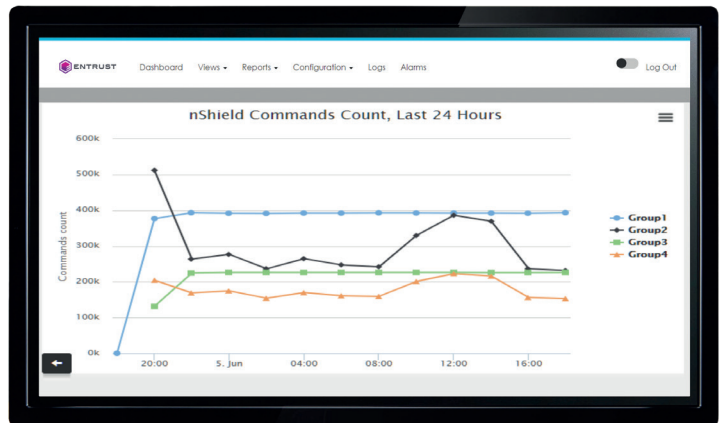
ENTRUST Dashboard Views ▾ Reports ▾ Configuration ▾ Logs Alarms Log Out

nShield Commands Count, Last 24 Hours

600k
500k
400k
300k
200k
100k
0k

Commands count

20:00 5. Jun 04:00 08:00 12:00 16:00

Group1
Group2
Group3
Group4